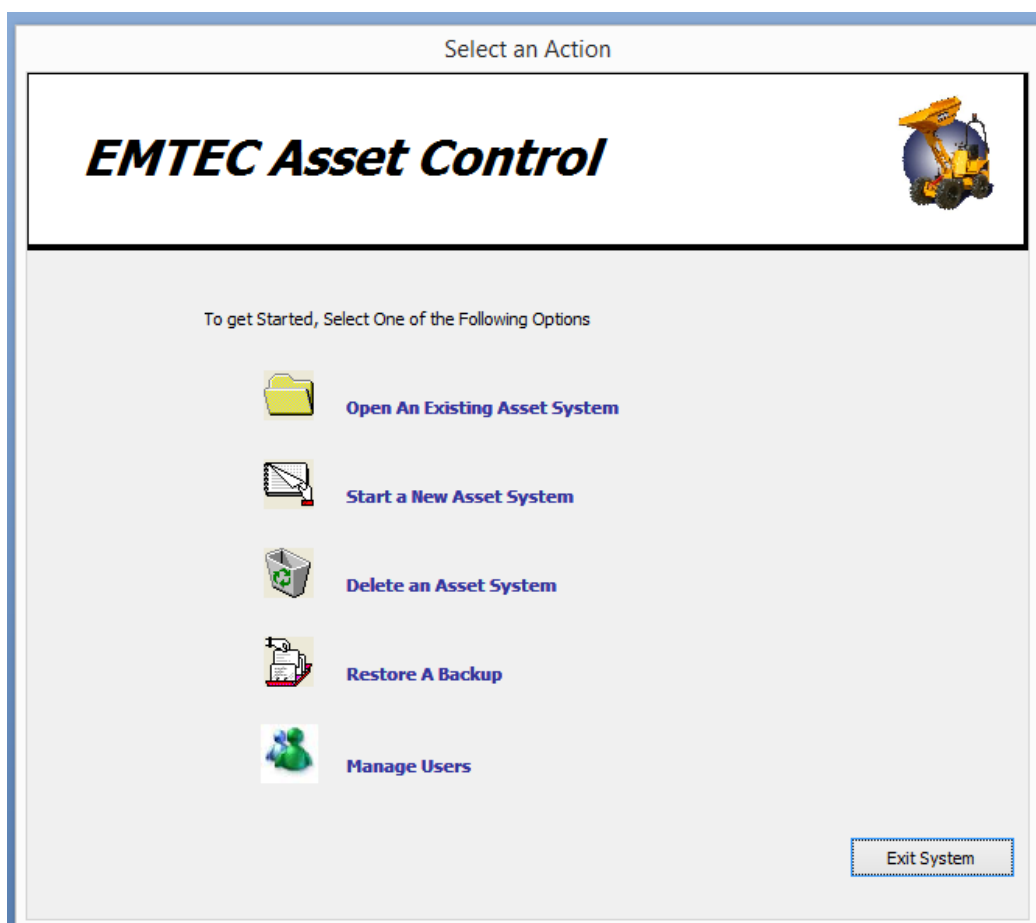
Select an Action

EMTEC Asset Control

To get Started, Select One of the Following Options

Open An Existing Asset System

Start a New Asset System

Delete an Asset System

Restore A Backup

Manage Users

Exit System